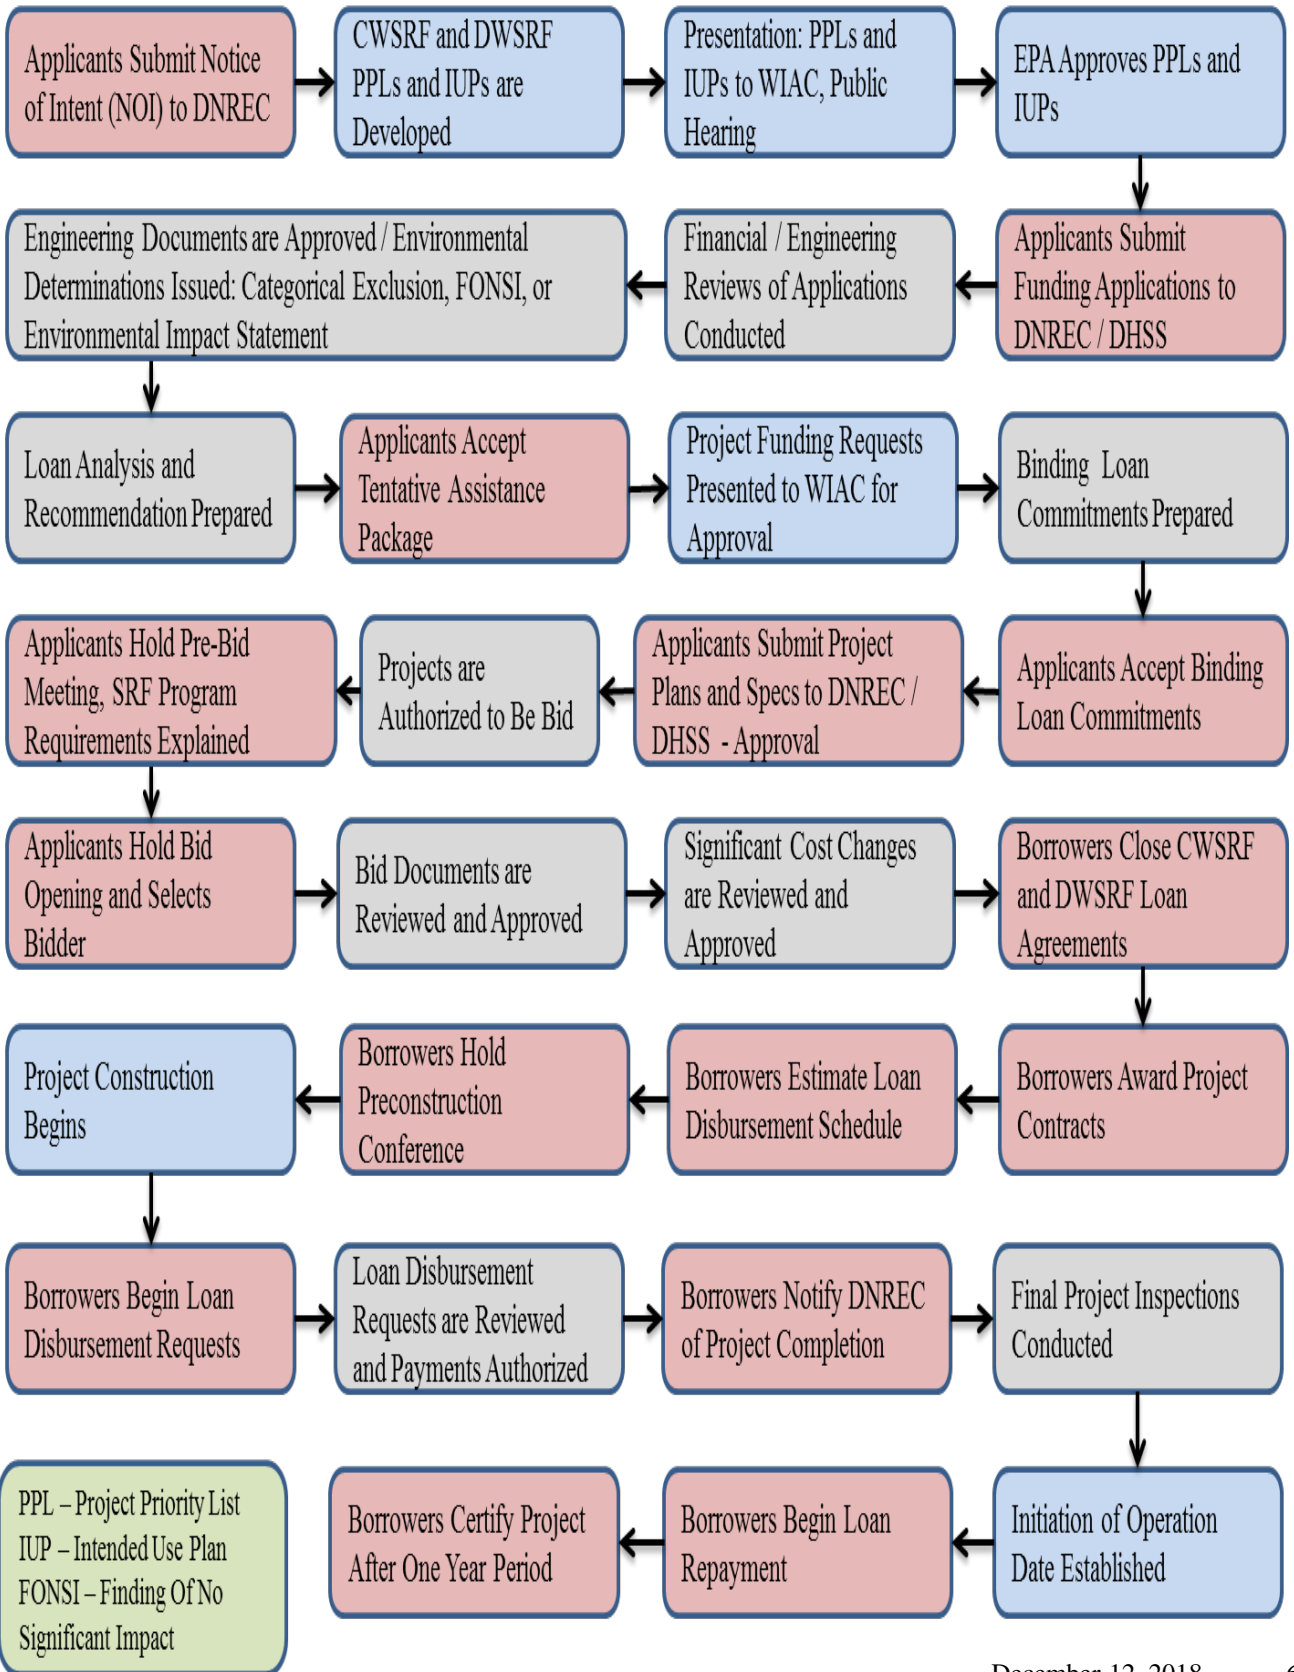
Applicants Submit Notice of Intent (NOI) to DNREC

CWSRF and DWSRF PPLs and IUPs are Developed

Presentation: PPLs and IUPs to WIAC, Public Hearing

EPA Approves PPLs and IUPs

Applicants Submit Funding Applications to DNREC / DHSS

Financial / Engineering Reviews of Applications Conducted

Engineering Documents are Approved / Environmental Determinations Issued: Categorical Exclusion, FONSI, or Environmental Impact Statement

Loan Analysis and Recommendation Prepared

Applicants Accept Tentative Assistance Package

Project Funding Requests Presented to WIAC for Approval

Binding Loan Commitments Prepared

Applicants Accept Binding Loan Commitments

Applicants Submit Project Plans and Specs to DNREC / DHSS - Approval

Projects are Authorized to Be Bid

Applicants Hold Pre-Bid Meeting, SRF Program Requirements Explained

Applicants Hold Bid Opening and Selects Bidder

Bid Documents are Reviewed and Approved

Significant Cost Changes are Reviewed and Approved

Borrowers Close CWSRF and DWSRF Loan Agreements

Borrowers Award Project Contracts

Borrowers Estimate Loan Disbursement Schedule

Borrowers Hold Preconstruction Conference

Project Construction Begins

Borrowers Begin Loan Disbursement Requests

Loan Disbursement Requests are Reviewed and Payments Authorized

Borrowers Notify DNREC of Project Completion

Final Project Inspections Conducted

Initiation of Operation Date Established

Borrowers Begin Loan Repayment

Borrowers Certify Project After One Year Period

PPL – Project Priority List
IUP – Intended Use Plan
FONSI – Finding Of No Significant Impact

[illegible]